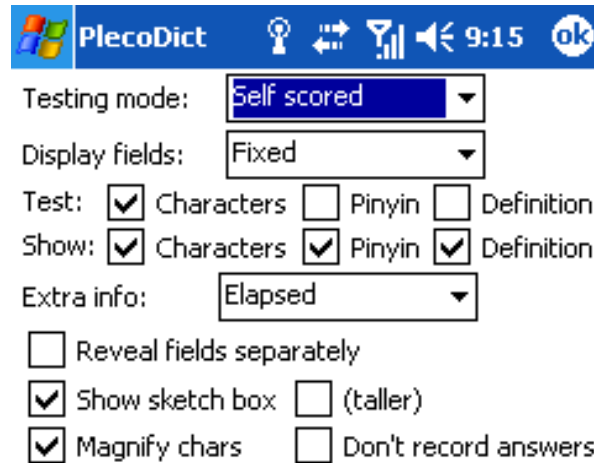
PlecoDict 9:15 ok

Testing mode: Self scored

Display fields: Fixed

Test: Characters Pinyin Definition

Show: Characters Pinyin Definition

Extra info: Elapsed

Reveal fields separately

Show sketch box (taller)

Magnify chars Don't record answers